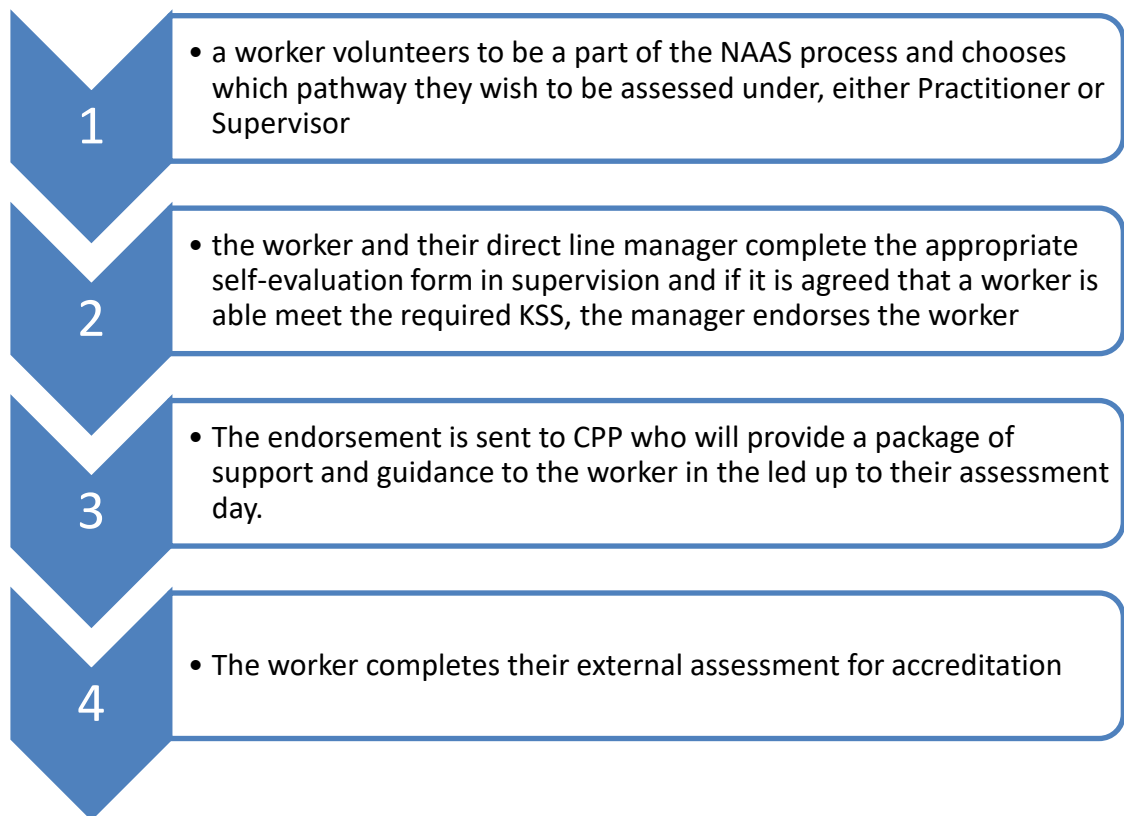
1

• a worker volunteers to be a part of the NAAS process and chooses which pathway they wish to be assessed under, either Practitioner or Supervisor

2

• the worker and their direct line manager complete the appropriate self-evaluation form in supervision and if it is agreed that a worker is able meet the required KSS, the manager endorses the worker

3

• The endorsement is sent to CPP who will provide a package of support and guidance to the worker in the led up to their assessment day.

4

• The worker completes their external assessment for accreditation